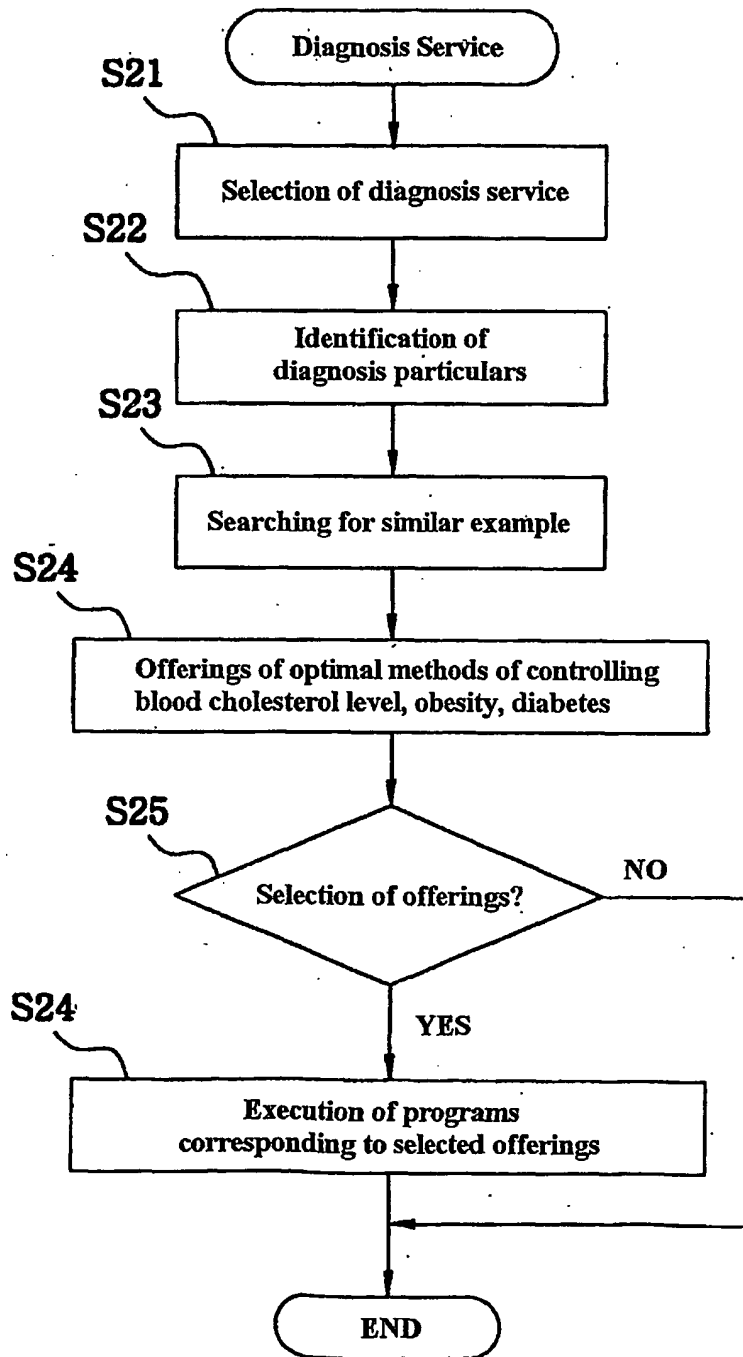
Diagnosis Service

S21

Selection of diagnosis service

S22

Identification of diagnosis particulars

S23

Searching for similar example

S24

Offerings of optimal methods of controlling blood cholesterol level, obesity, diabetes

S25

Selection of offerings?

NO

YES

S24

Execution of programs corresponding to selected offerings

END